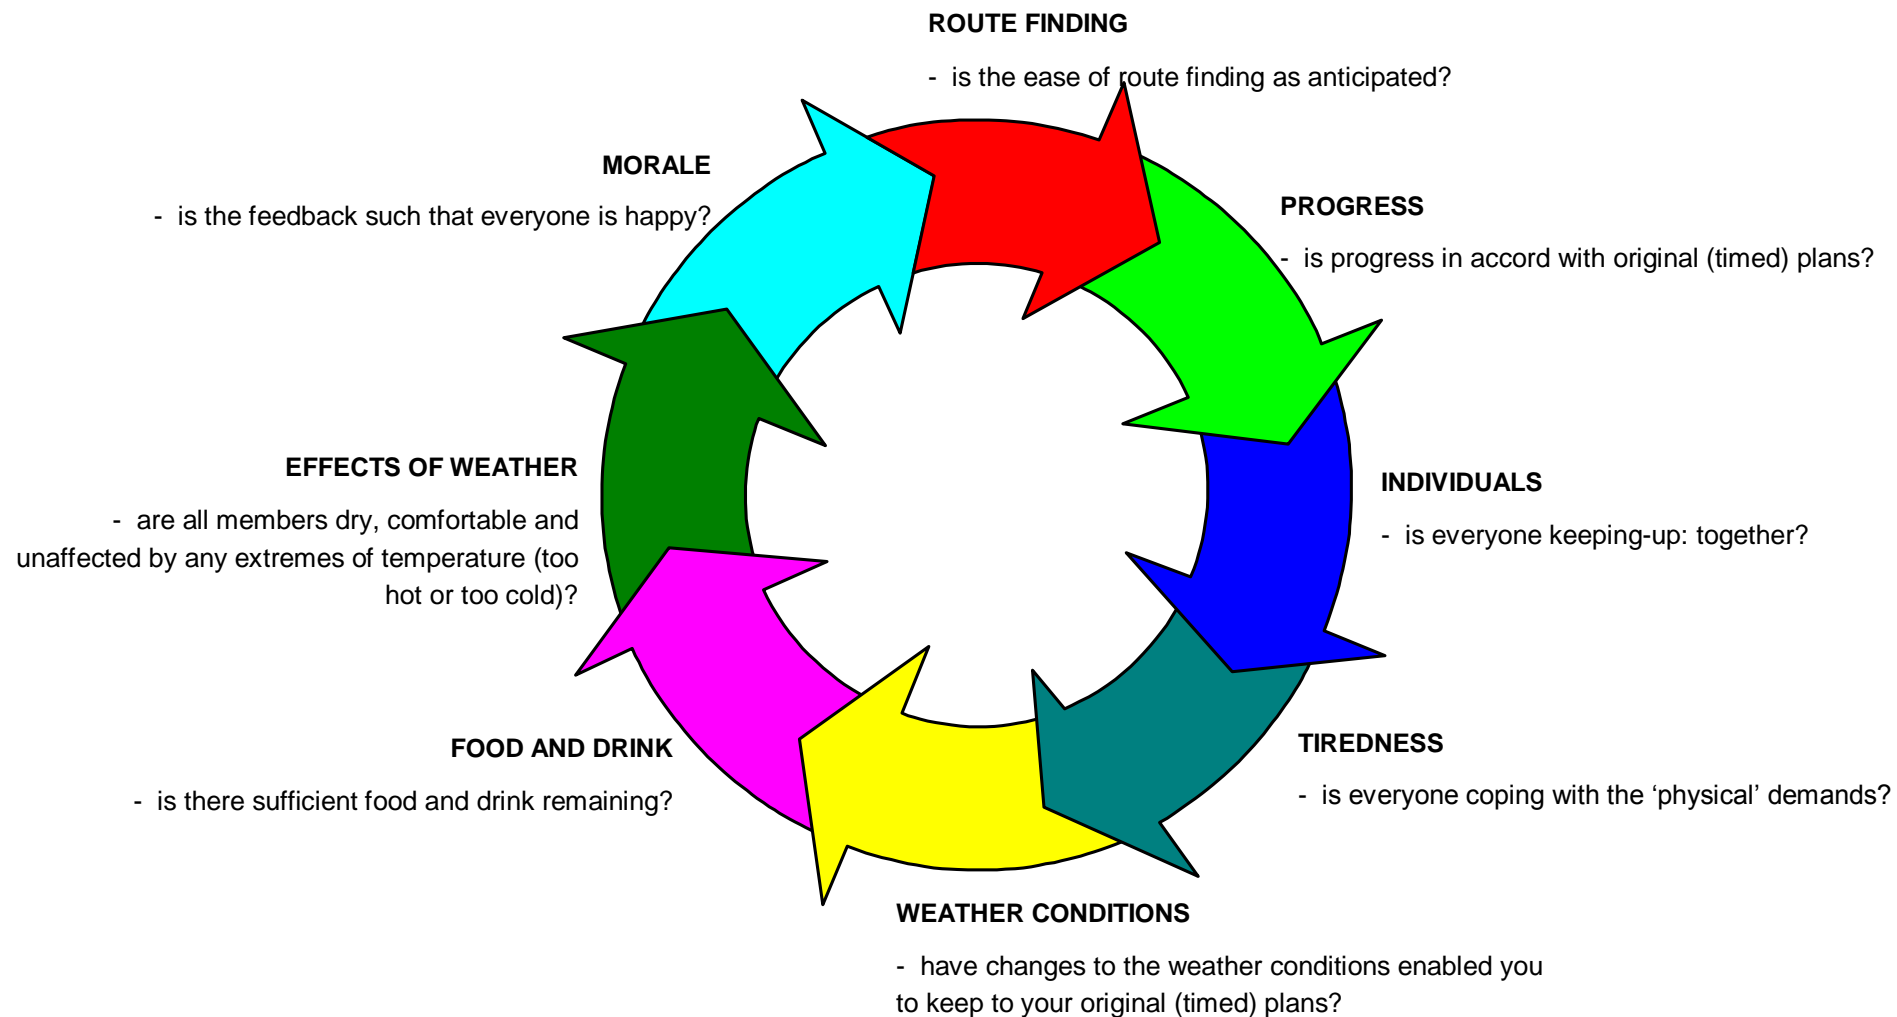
ROUTE FINDING

- is the ease of route finding as anticipated?

MORALE

- is the feedback such that everyone is happy?

PROGRESS

- is progress in accord with original (timed) plans?

EFFECTS OF WEATHER

- are all members dry, comfortable and unaffected by any extremes of temperature (too hot or too cold)?

INDIVIDUALS

- is everyone keeping-up: together?

FOOD AND DRINK

- is there sufficient food and drink remaining?

TIREDNESS

- is everyone coping with the ‘physical’ demands?

WEATHER CONDITIONS

- have changes to the weather conditions enabled you to keep to your original (timed) plans?